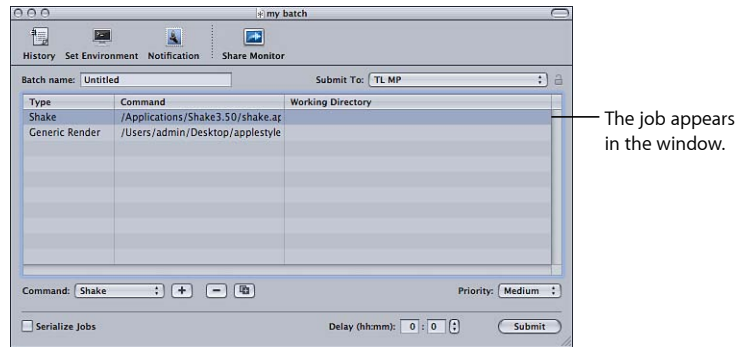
my batch

History Set Environment Notification Share Monitor

Batch name: Untitled

Submit To: TL MP

| Type | Command | Working Directory |
|---|---|---|
| Shake | /Applications/Shake3.50/shake.ap | |
| Generic Render | /Users/admin/Desktop/applestyle | |

The job appears in the window.

Command: Shake + −

Priority: Medium

Serialize Jobs

Delay (hh:mm): 0 : 0

Submit